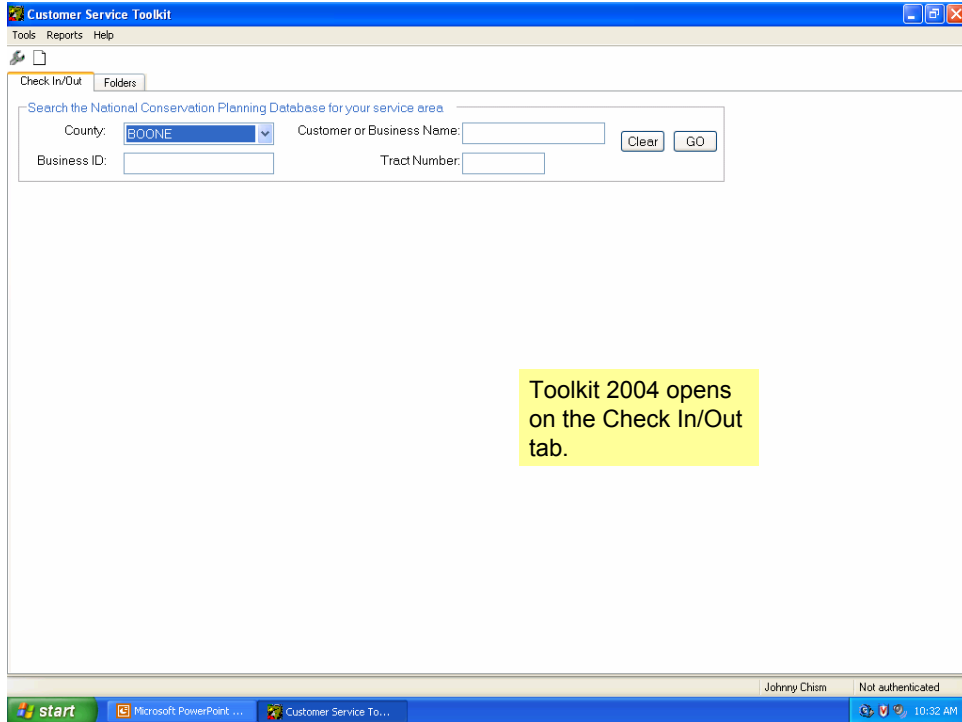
Customer Service Toolkit

Tools Reports Help

Check In/Out | Folders

Search the National Conservation Planning Database for your service area

County: BOONE

Customer or Business Name:

Clear

GO

Business ID:

Tract Number:

Toolkit 2004 opens on the Check In/Out tab.

Johnny Chism

Not authenticated

start

Microsoft PowerPoint ...

Customer Service To...

10:32 AM